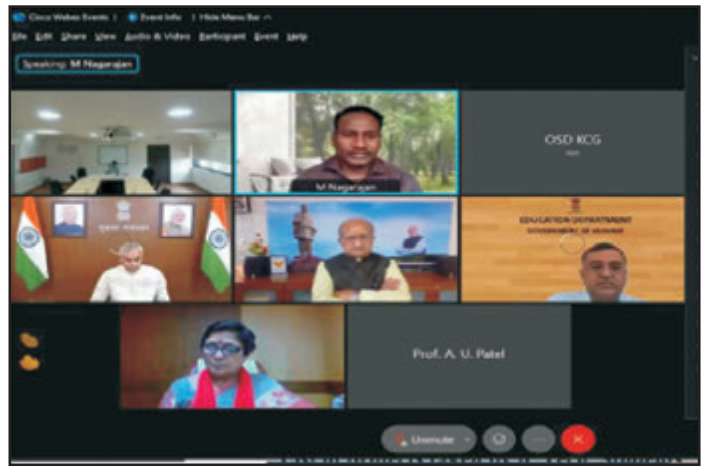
Cisco Webex Events | Event Info | Hide Menu Bar

File Edit Share View Audio & Video Participant Event Help

Speaking: M Nagarajan

M Nagarajan

OSD KCG

EDUCATION DEPARTMENT
GOVERNMENT OF GUJARAT

Prof. A. U. Patel

Unmute